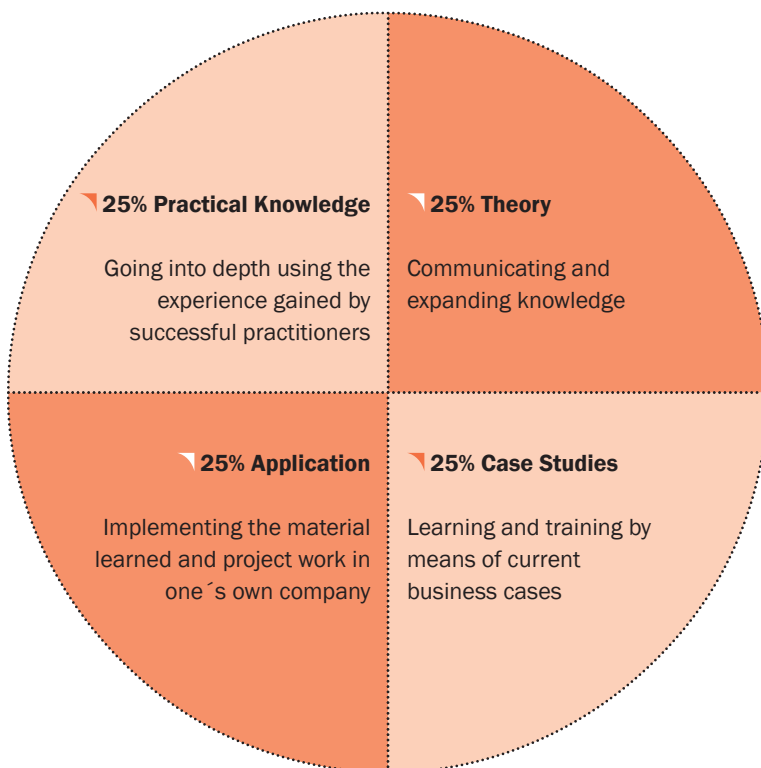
25% Practical Knowledge

Going into depth using the experience gained by successful practitioners

25% Theory

Communicating and expanding knowledge

25% Application

Implementing the material learned and project work in one´s own company

25% Case Studies

Learning and training by means of current business cases